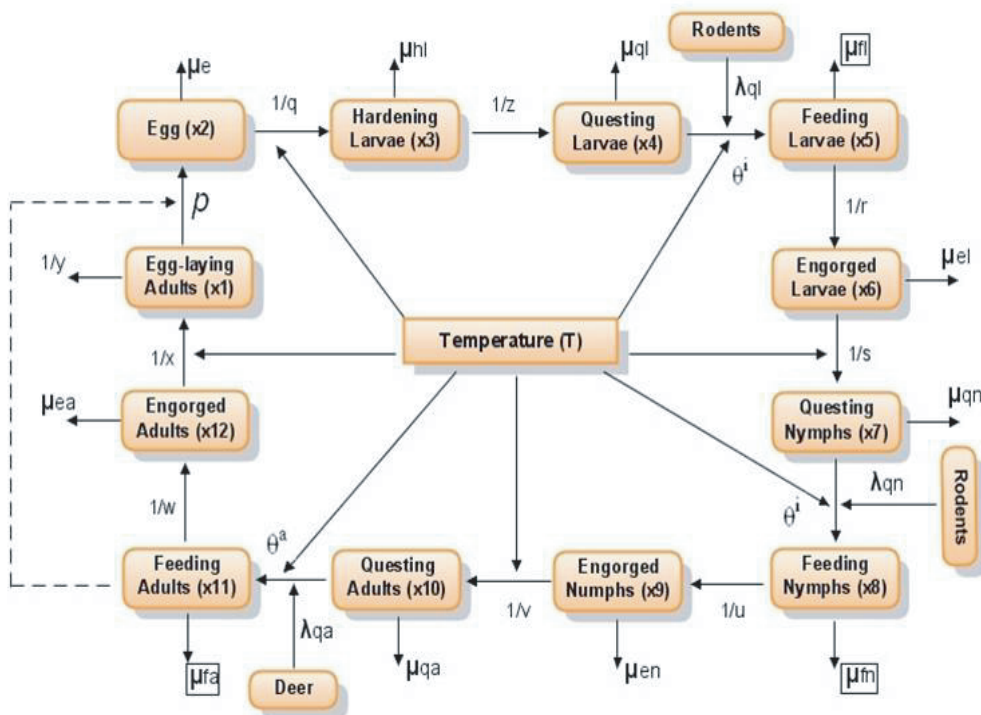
Rodents

$\mu_e$

$\mu_{hl}$

$\mu_{ql}$

$\mu_{fl}$

Egg (x2)

1/q

Hardening Larvae (x3)

1/z

Questing Larvae (x4)

$\lambda_{ql}$

Feeding Larvae (x5)

$\theta^i$

$p$

1/r

1/y

Egg-laying Adults (x1)

Engorged Larvae (x6)

$\mu_{el}$

1/x

Temperature (T)

1/s

$\mu_{ea}$

Engorged Adults (x12)

Questing Nymphs (x7)

$\mu_{qn}$

$\lambda_{qn}$

Rodents

1/w

$\theta^a$

$\theta^i$

Feeding Adults (x11)

Questing Adults (x10)

Engorged Numphs (x9)

Feeding Nymphs (x8)

1/v

1/u

$\lambda_{qa}$

$\mu_{fa}$

Deer

$\mu_{qa}$

$\mu_{en}$

$\mu_{fn}$